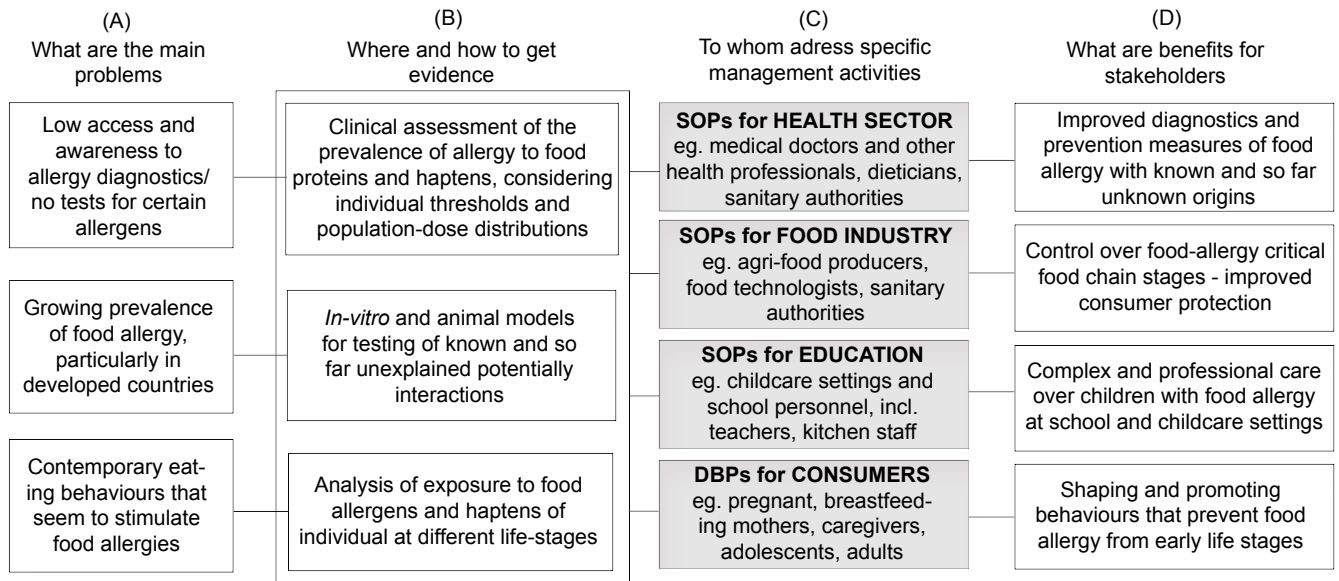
(A)
What are the main problems

(B)
Where and how to get evidence

(C)
To whom adress specific management activities

(D)
What are benefits for stakeholders

Low access and awareness to allergy diagnostics/ no tests for certain allergens

Growing prevalence of food allergy, particularly in developed countries

Contemporary eating behaviours that seem to stimulate food allergies

Clinical assessment of the prevalence of allergy to food proteins and haptens, considering individual thresholds and population-dose distributions

*In-vitro* and animal models for testing of known and so far unexplained potentially interactions

Analysis of exposure to food allergens and haptens of individual at different life-stages

**SOPs for HEALTH SECTOR**
eg. medical doctors and other health professionals, dieticians, sanitary authorities

**SOPs for FOOD INDUSTRY**
eg. agri-food producers, food technologists, sanitary authorities

**SOPs for EDUCATION**
eg. childcare settings and school personnel, incl. teachers, kitchen staff

**DBPs for CONSUMERS**
eg. pregnant, breastfeeding mothers, caregivers, adolescents, adults

Improved diagnostics and prevention measures of food allergy with known and so far unknown origins

Control over food-allergy critical food chain stages - improved consumer protection

Complex and professional care over children with food allergy at school and childcare settings

Shaping and promoting behaviours that prevent food allergy from early life stages